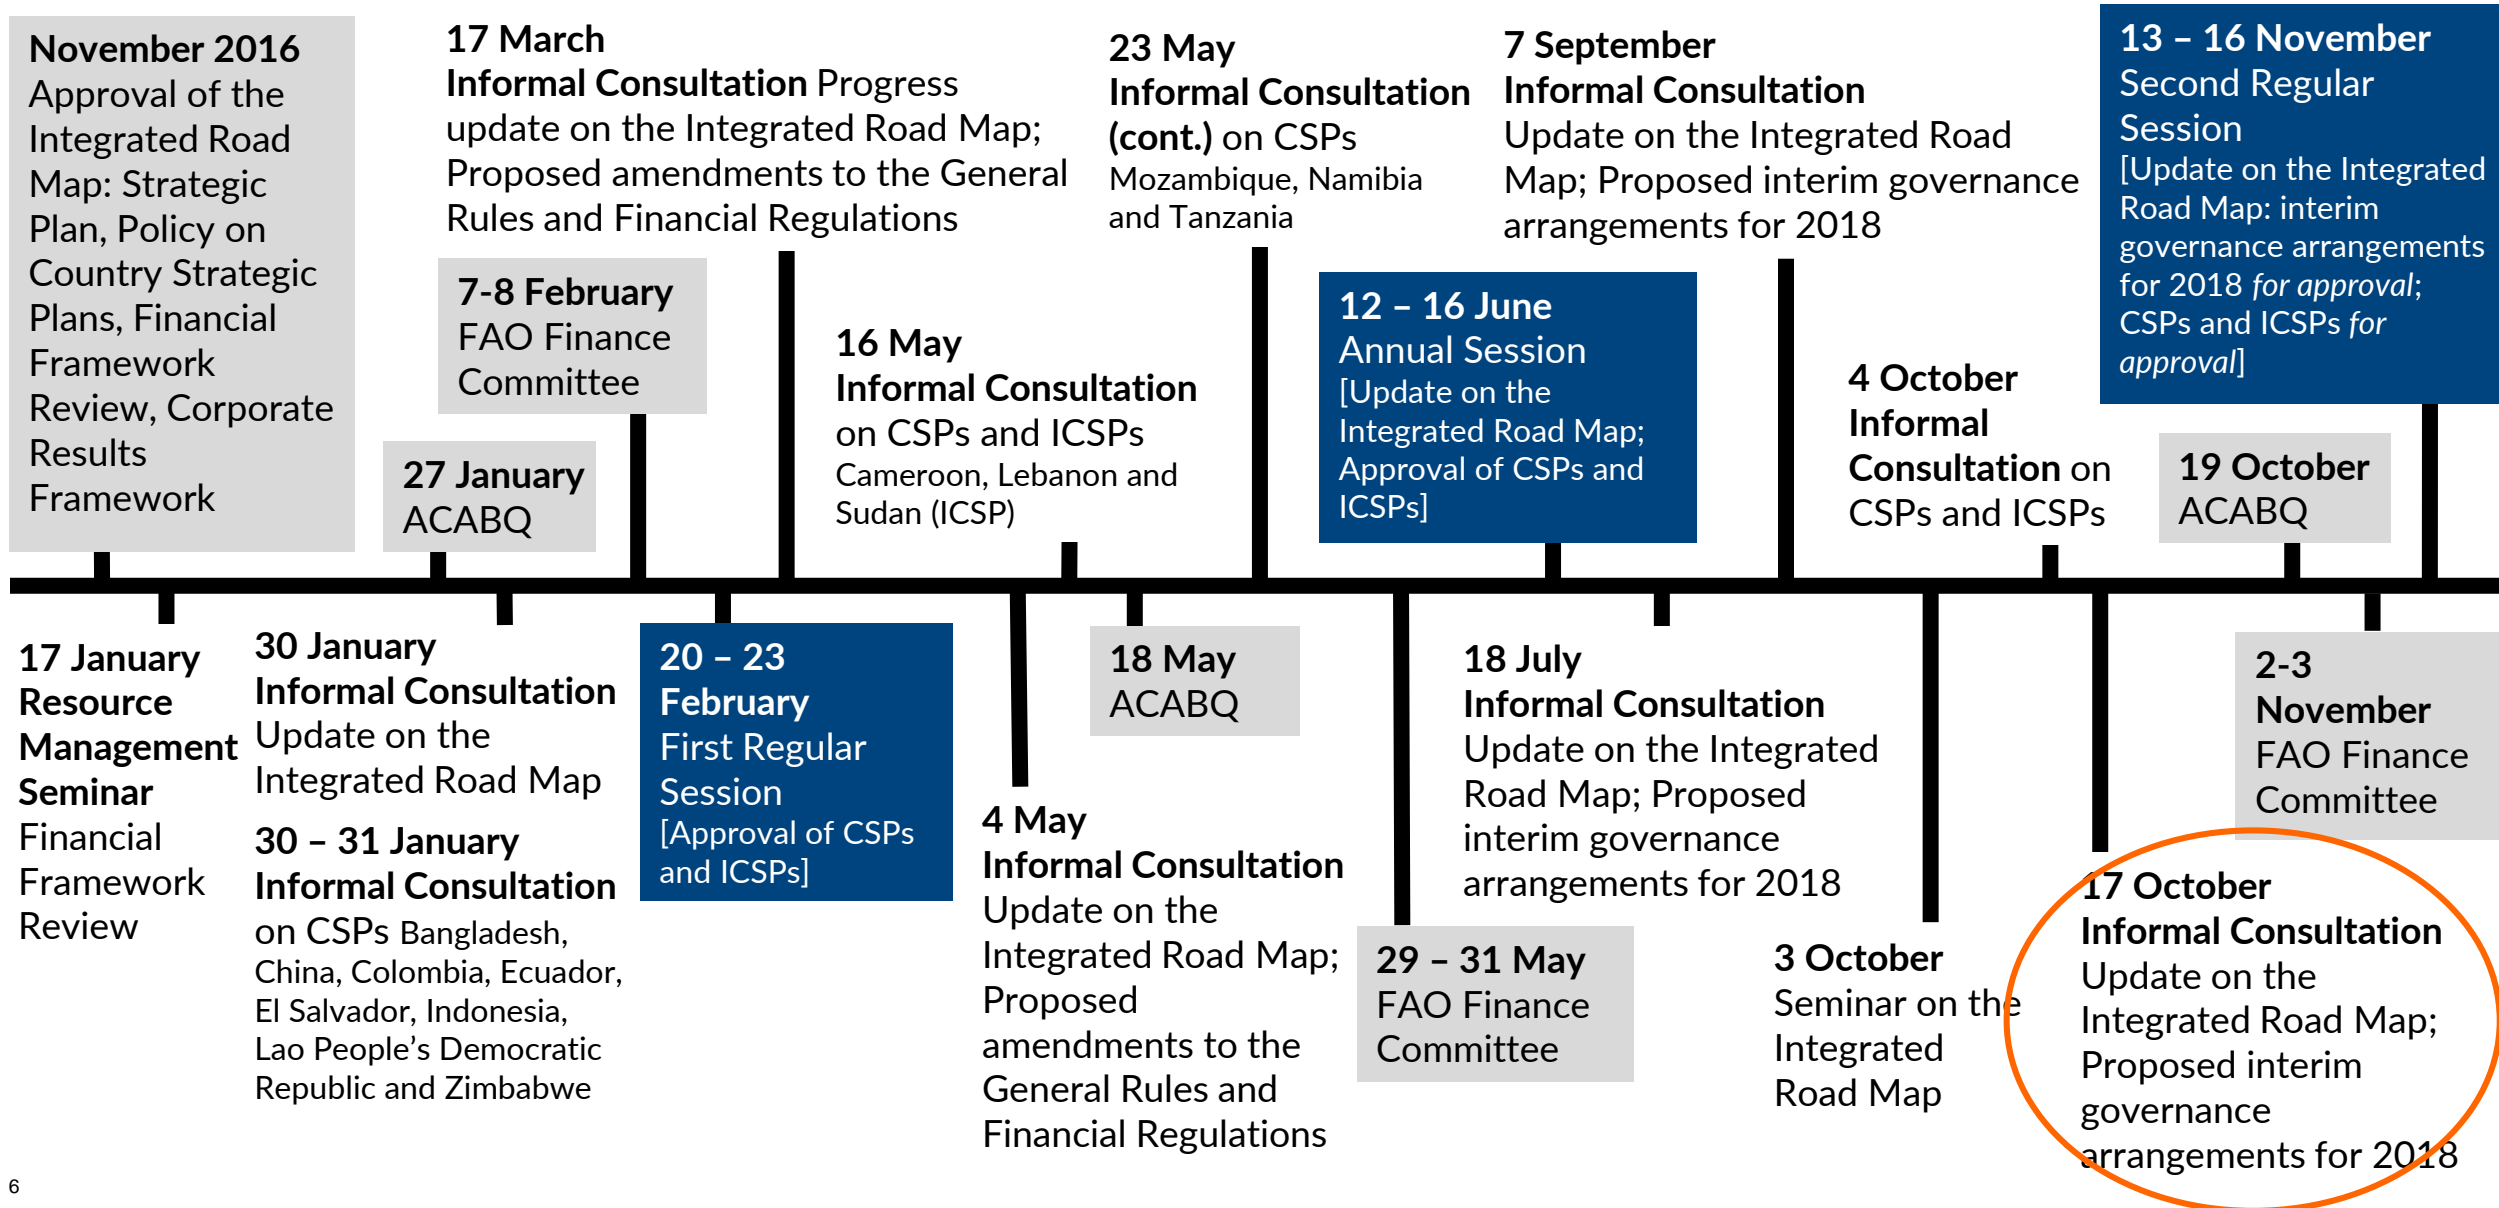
November 2016
Approval of the Integrated Road Map: Strategic Plan, Policy on Country Strategic Plans, Financial Framework Review, Corporate Results Framework

27 January
ACABQ

7-8 February
FAO Finance Committee

17 March
Informal Consultation Progress update on the Integrated Road Map; Proposed amendments to the General Rules and Financial Regulations

16 May
Informal Consultation on CSPs and ICSPs
Cameroon, Lebanon and Sudan (ICSP)

23 May
Informal Consultation (cont.) on CSPs
Mozambique, Namibia and Tanzania

12 – 16 June
Annual Session
[Update on the Integrated Road Map; Approval of CSPs and ICSPs]

7 September
Informal Consultation
Update on the Integrated Road Map; Proposed interim governance arrangements for 2018

4 October
Informal Consultation on CSPs and ICSPs

13 – 16 November
Second Regular Session
[Update on the Integrated Road Map: interim governance arrangements for 2018 for approval; CSPs and ICSPs for approval]

19 October
ACABQ

17 January
Resource Management Seminar
Financial Framework Review

30 January
Informal Consultation
Update on the Integrated Road Map

30 – 31 January
Informal Consultation on CSPs Bangladesh, China, Colombia, Ecuador, El Salvador, Indonesia, Lao People's Democratic Republic and Zimbabwe

20 – 23 February
First Regular Session
[Approval of CSPs and ICSPs]

4 May
Informal Consultation
Update on the Integrated Road Map; Proposed amendments to the General Rules and Financial Regulations

18 May
ACABQ

29 – 31 May
FAO Finance Committee

18 July
Informal Consultation
Update on the Integrated Road Map; Proposed interim governance arrangements for 2018

3 October
Seminar on the Integrated Road Map

17 October
Informal Consultation
Update on the Integrated Road Map; Proposed interim governance arrangements for 2018

2-3 November
FAO Finance Committee

6